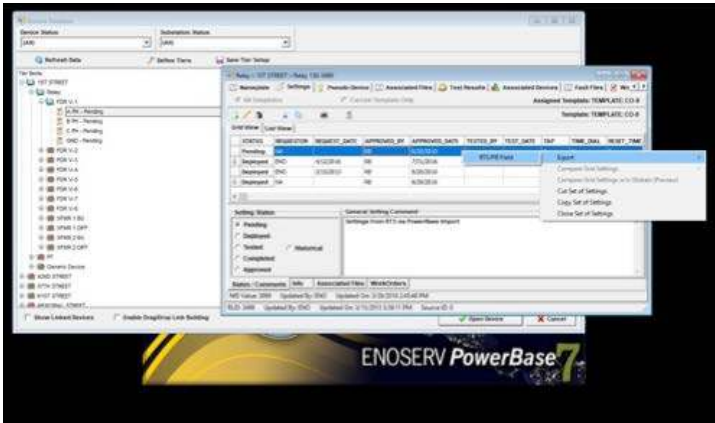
Device Status
[All]
Substation Status
[All]
Refresh Data
Define Tiers
Save Tier Setup
Tier Sorts
1ST STREET
Relay
FDR V-1
A PH - Pending
B PH - Pending
C PH - Pending
GND - Pending
FDR V-2
FDR V-3
FDR V-4
FDR V-5
FDR V-6
FDR V-7
FDR V-8
XFMR 1 BU
XFMR 1 DIFF
XFMR 2 BU
XFMR 2 DIFF
PT
Generic Device
42ND STREET
47TH STREET
61ST STREET
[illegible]
Show Linked Devices
Enable Drag/Drop Link Building
Relay > 1ST STREET - Relay 150-1000
Nameplate
Settings
Pseudo Device
Associated Files
Test Results
Associated Devices
Fault Files
All Templates
Compare Template Only
Assigned Template: TEMPLATE: CO-8
Template: TEMPLATE: CO-8
Grid View
List View
| | STATUS | REQUESTOR | REQUEST_DATE | APPROVED_BY | APPROVED_DATE | TESTED_BY | TEST_DATE | TAP | TIME_DIAL | RESET_TIME |
|---|---|---|---|---|---|---|---|---|---|---|
| | Pending | NA | | RB | 6/20/2016 | | | | | |
| | Deployed | ENO | 6/10/2016 | RB | 7/25/2016 | | | | | |
| | Deployed | ENO | 2/10/2016 | RB | 6/20/2016 | | | | | |
| | Deployed | NA | | RB | 6/20/2016 | | | | | |
RTU/PR Form
Export
Compare Grid Settings
Compare Grid Settings w/o Globals (Preview)
Cut Set of Settings
Copy Set of Settings
Clone Set of Settings
Setting Status
Pending
Deployed
Tested
Historical
Completed
Approved
General Setting Comment
Settings from RTS via PowerBase import
Status / Comments
Info
Associated Files
WorkOrders
NID Value: 3899 Updated By: ENO Updated On: 3/29/2016 2:45:48 PM
RLID: 3499 Updated By: ENO Updated On: 3/15/2013 3:38:11 PM Source ID: 0
Open Device
Cancel
ENOSERV PowerBase7